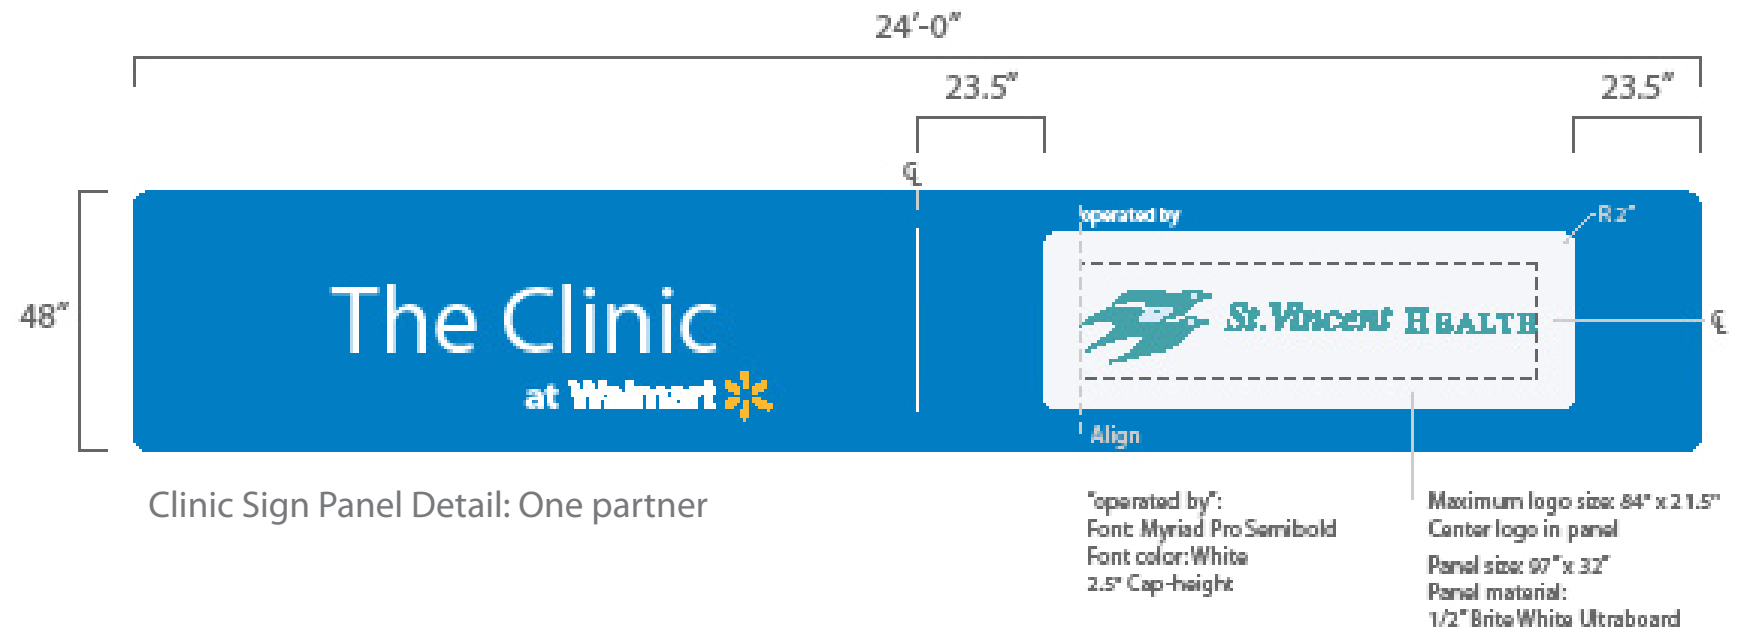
24'-0"

23.5"

23.5"

℄

48"

The Clinic

at Walmart

operated by

R2"

St. Vincent HEALTH

℄

Align

Clinic Sign Panel Detail: One partner

"operated by":
Font: Myriad Pro Semibold
Font color: White
2.5" Cap-height

Maximum logo size: 84" x 21.5"
Center logo in panel

Panel size: 97" x 32"
Panel material:
1/2" Brite White Ultraboard